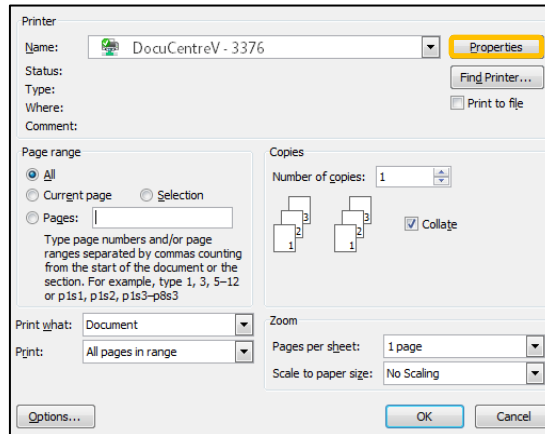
Printer

Name: DocuCentreV - 3376

Properties

Status:

Find Printer...

Type:

Print to file

Where:

Comment:

Page range

All

Current page

Selection

Pages:

Type page numbers and/or page ranges separated by commas counting from the start of the document or the section. For example, type 1, 3, 5–12 or p1s1, p1s2, p1s3–p8s3

Copies

Number of copies: 1

3 2 1 3 2 1

Collate

Print what: Document

Print: All pages in range

Zoom

Pages per sheet: 1 page

Scale to paper size: No Scaling

Options...

OK

Cancel